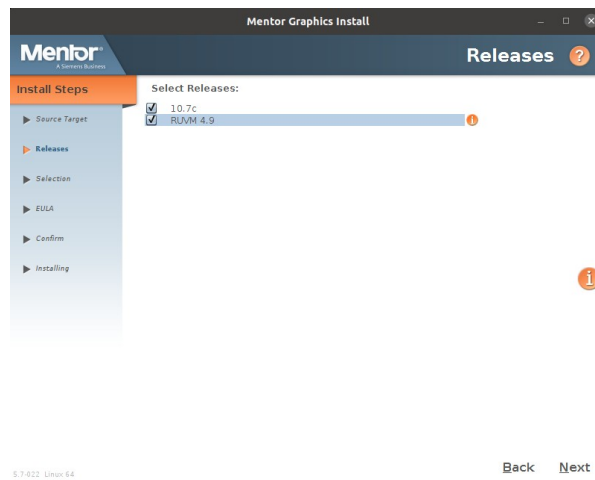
Mentor Graphics Install

Mentor
A Siemens Business

Releases ?

Install Steps

Source Target

Releases

Selection

EULA

Confirm

Installing

Select Releases:

10.7c

RUVM 4.9

5.7-022 Linux 64

Back Next